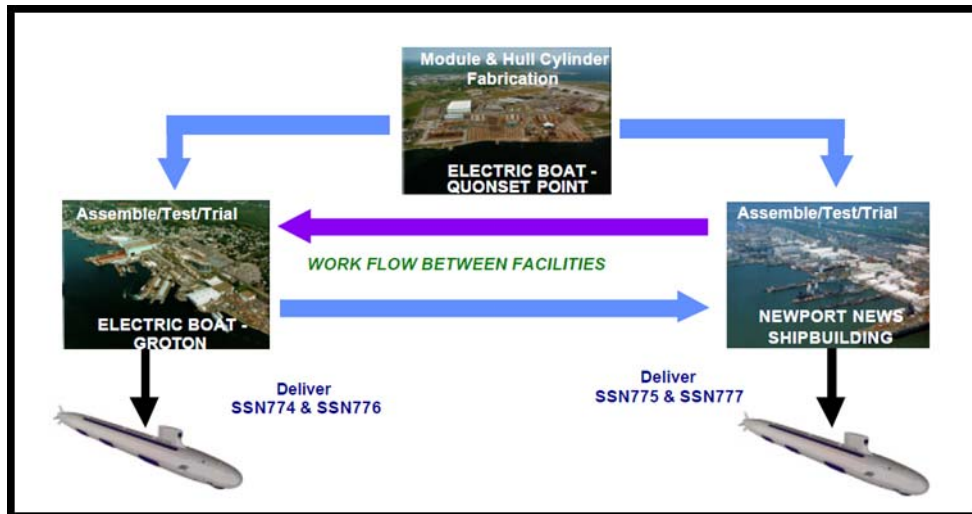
Module & Hull Cylinder Fabrication

ELECTRIC BOAT - QUONSET POINT

Assemble/Test/Trial

ELECTRIC BOAT - GROTON

WORK FLOW BETWEEN FACILITIES

Assemble/Test/Trial

NEWPORT NEWS SHIPBUILDING

Deliver SSN774 & SSN776

Deliver SSN775 & SSN777